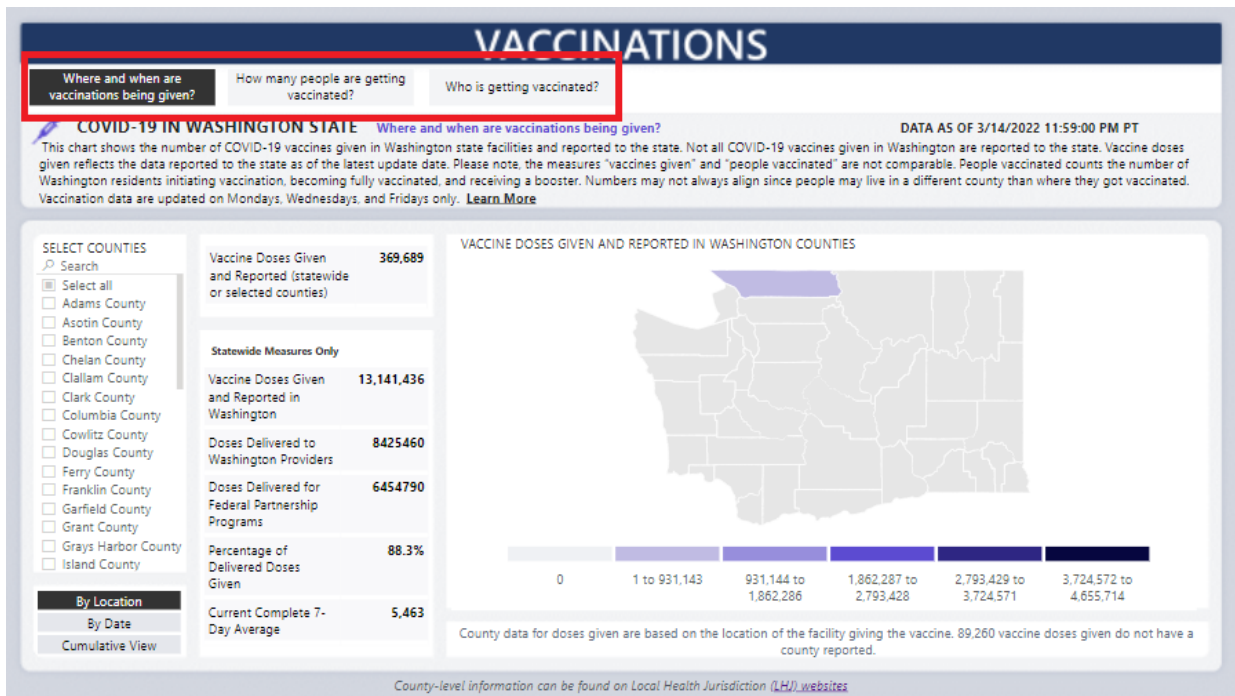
VACCINATIONS

Where and when are vaccinations being given?

How many people are getting vaccinated?

Who is getting vaccinated?

COVID-19 IN WASHINGTON STATE Where and when are vaccinations being given?

DATA AS OF 3/14/2022 11:59:00 PM PT

This chart shows the number of COVID-19 vaccines given in Washington state facilities and reported to the state. Not all COVID-19 vaccines given in Washington are reported to the state. Vaccine doses given reflects the data reported to the state as of the latest update date. Please note, the measures "vaccines given" and "people vaccinated" are not comparable. People vaccinated counts the number of Washington residents initiating vaccination, becoming fully vaccinated, and receiving a booster. Numbers may not always align since people may live in a different county than where they got vaccinated. Vaccination data are updated on Mondays, Wednesdays, and Fridays only. Learn More

SELECT COUNTIES
Search
Select all
Adams County
Asotin County
Benton County
Chelan County
Clallam County
Clark County
Columbia County
Cowlitz County
Douglas County
Ferry County
Franklin County
Garfield County
Grant County
Grays Harbor County
Island County

By Location
By Date
Cumulative View

| Vaccine Doses Given and Reported (statewide or selected counties) | 369,689 |
|---|---|

Statewide Measures Only

| Vaccine Doses Given and Reported in Washington | 13,141,436 |
|---|---|
| Doses Delivered to Washington Providers | 8425460 |
| Doses Delivered for Federal Partnership Programs | 6454790 |
| Percentage of Delivered Doses Given | 88.3% |
| Current Complete 7-Day Average | 5,463 |

VACCINE DOSES GIVEN AND REPORTED IN WASHINGTON COUNTIES

0
1 to 931,143
931,144 to 1,862,286
1,862,287 to 2,793,428
2,793,429 to 3,724,571
3,724,572 to 4,655,714

County data for doses given are based on the location of the facility giving the vaccine. 89,260 vaccine doses given do not have a county reported.

County-level information can be found on Local Health Jurisdiction (LHJ) websites